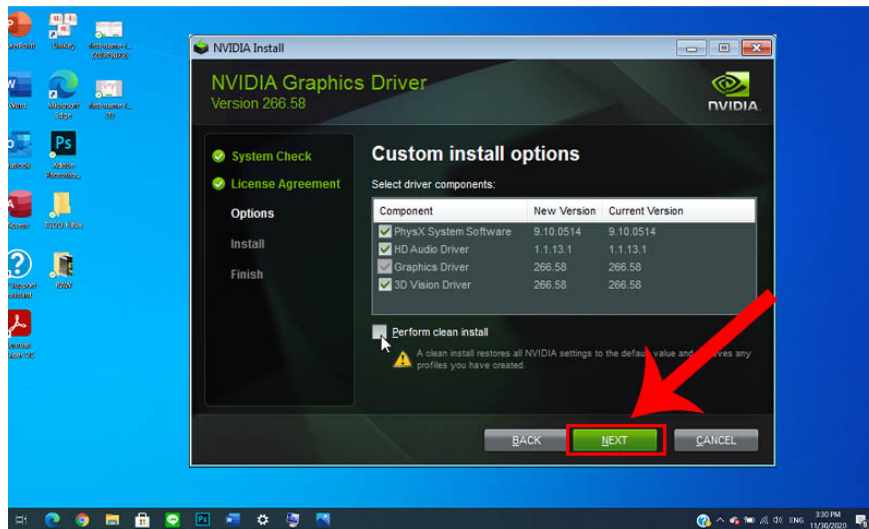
NVIDIA Install

NVIDIA Graphics Driver
Version 266.58

NVIDIA

System Check
License Agreement
Options
Install
Finish

Custom install options

Select driver components:

| Component | New Version | Current Version |
|---|---|---|
| PhysX System Software | 9.10.0514 | 9.10.0514 |
| HD Audio Driver | 1.1.13.1 | 1.1.13.1 |
| Graphics Driver | 266.58 | 266.58 |
| 3D Vision Driver | 266.58 | 266.58 |

Perform clean install

A clean install restores all NVIDIA settings to the defau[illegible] value and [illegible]ves any profiles you have created.

BACK
NEXT
CANCEL

ENG
3:30 PM
11/30/2020